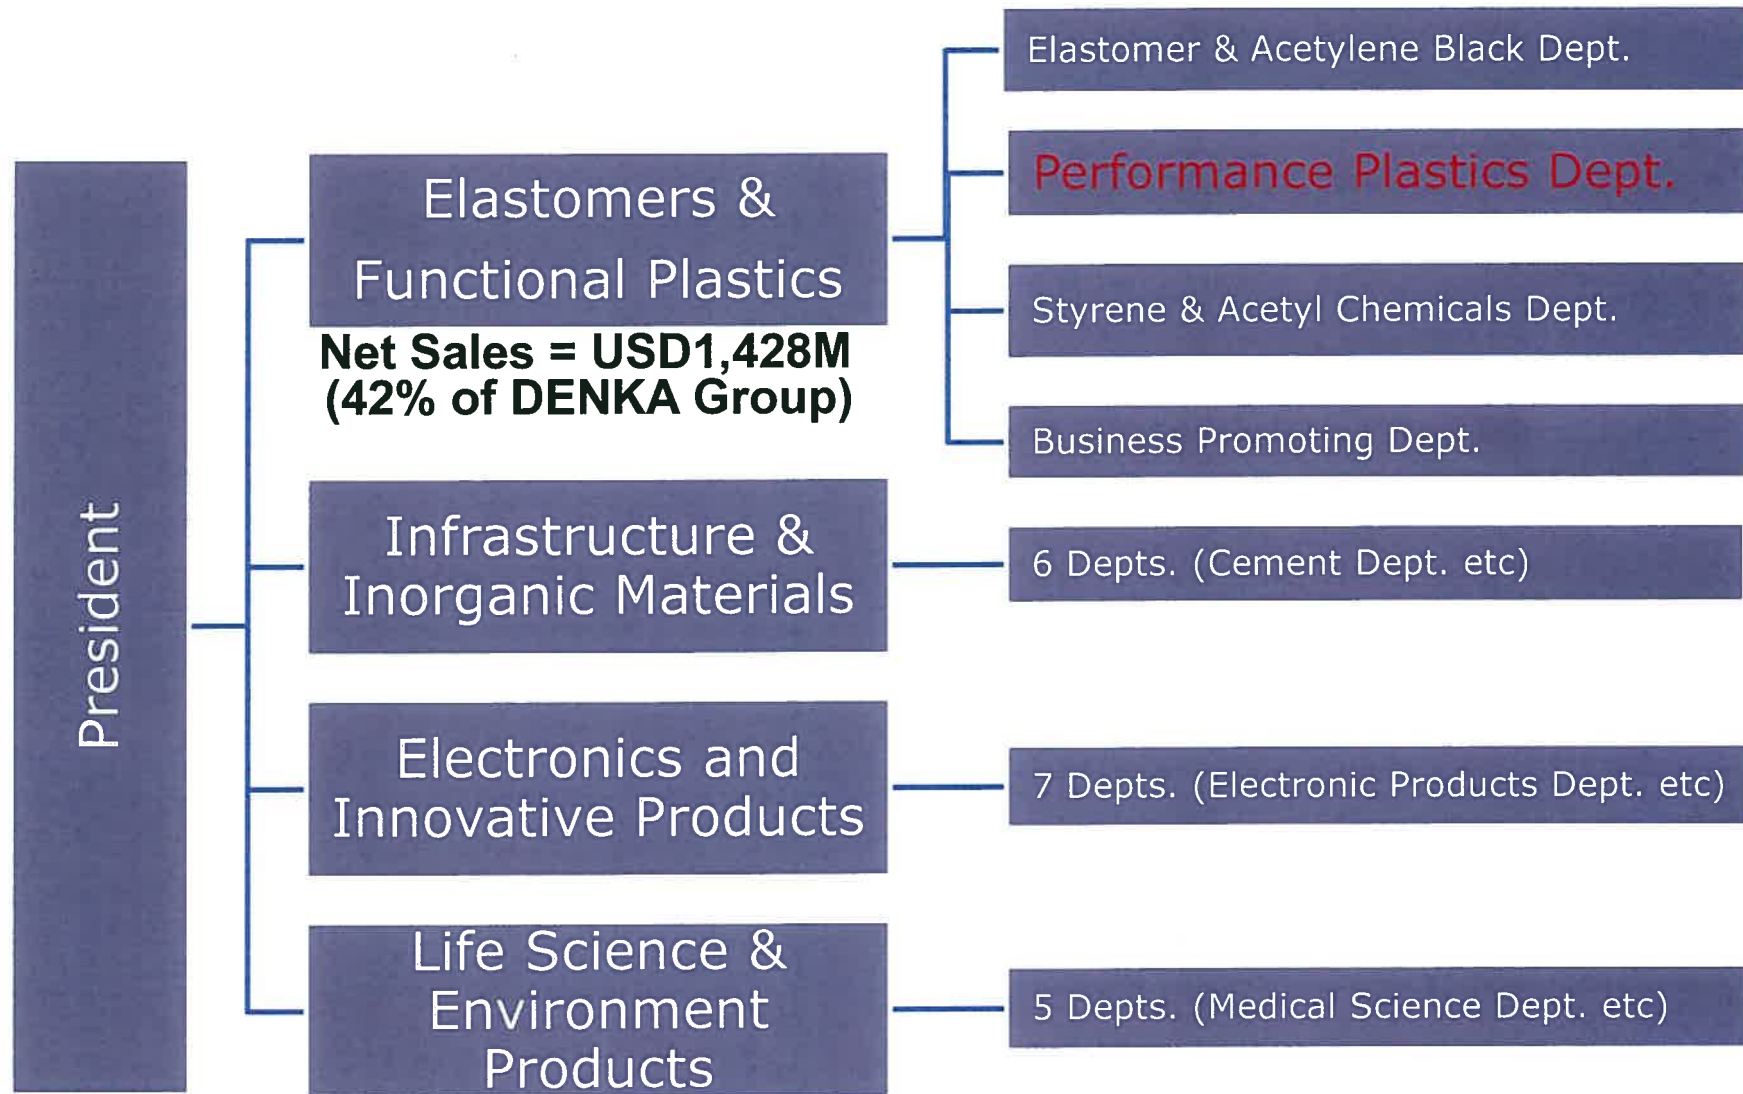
President

Elastomers & Functional Plastics

Net Sales = USD1,428M (42% of DENKA Group)

Elastomer & Acetylene Black Dept.

Performance Plastics Dept.

Styrene & Acetyl Chemicals Dept.

Business Promoting Dept.

Infrastructure & Inorganic Materials

6 Depts. (Cement Dept. etc)

Electronics and Innovative Products

7 Depts. (Electronic Products Dept. etc)

Life Science & Environment Products

5 Depts. (Medical Science Dept. etc)